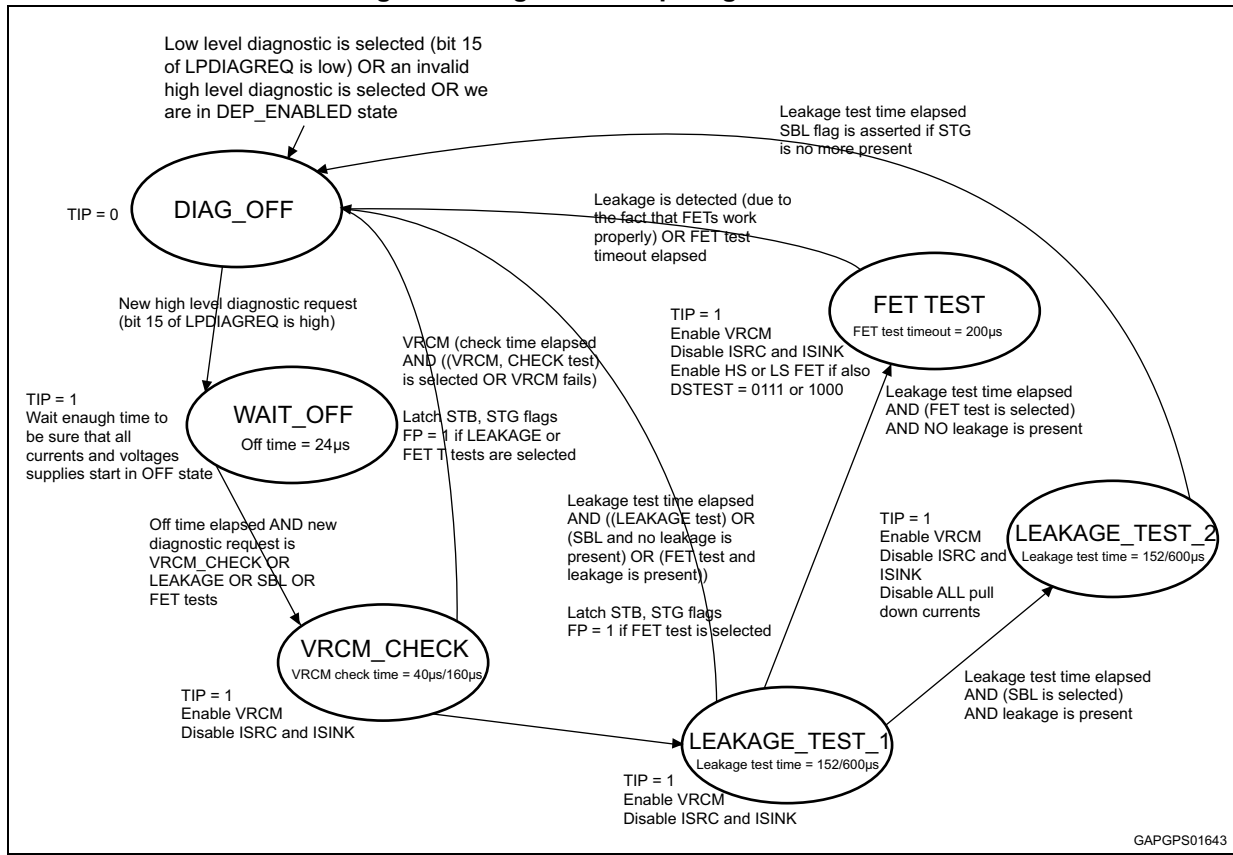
Low level diagnostic is selected (bit 15 of LPDIAGREQ is low) OR an invalid high level diagnostic is selected OR we are in DEP_ENABLED state

Leakage test time elapsed SBL flag is asserted if STG is no more present

TIP = 0

DIAG_OFF

Leakage is detected (due to the fact that FETs work properly) OR FET test timeout elapsed

New high level diagnostic request (bit 15 of LPDIAGREQ is high)

VRCM (check time elapsed AND ((VRCM, CHECK test) is selected OR VRCM fails)

Latch STB, STG flags FP = 1 if LEAKAGE or FET T tests are selected

TIP = 1 Enable VRCM Disable ISRC and ISINK Enable HS or LS FET if also DSTEST = 0111 or 1000

FET TEST

FET test timeout = 200µs

TIP = 1 Wait enaugh time to be sure that all currents and voltages supplies start in OFF state

WAIT_OFF

Off time = 24µs

Leakage test time elapsed AND (FET test is selected) AND NO leakage is present

Off time elapsed AND new diagnostic request is VRCM_CHECK OR LEAKAGE OR SBL OR FET tests

Leakage test time elapsed AND ((LEAKAGE test) OR (SBL and no leakage is present) OR (FET test and leakage is present))

Latch STB, STG flags FP = 1 if FET test is selected

TIP = 1 Enable VRCM Disable ISRC and ISINK Disable ALL pull down currents

LEAKAGE_TEST_2

Leakage test time = 152/600µs

VRCM_CHECK

VRCM check time = 40µs/160µs

TIP = 1 Enable VRCM Disable ISRC and ISINK

Leakage test time elapsed AND (SBL is selected) AND leakage is present

LEAKAGE_TEST_1

Leakage test time = 152/600µs

TIP = 1 Enable VRCM Disable ISRC and ISINK

GAPGPS01643